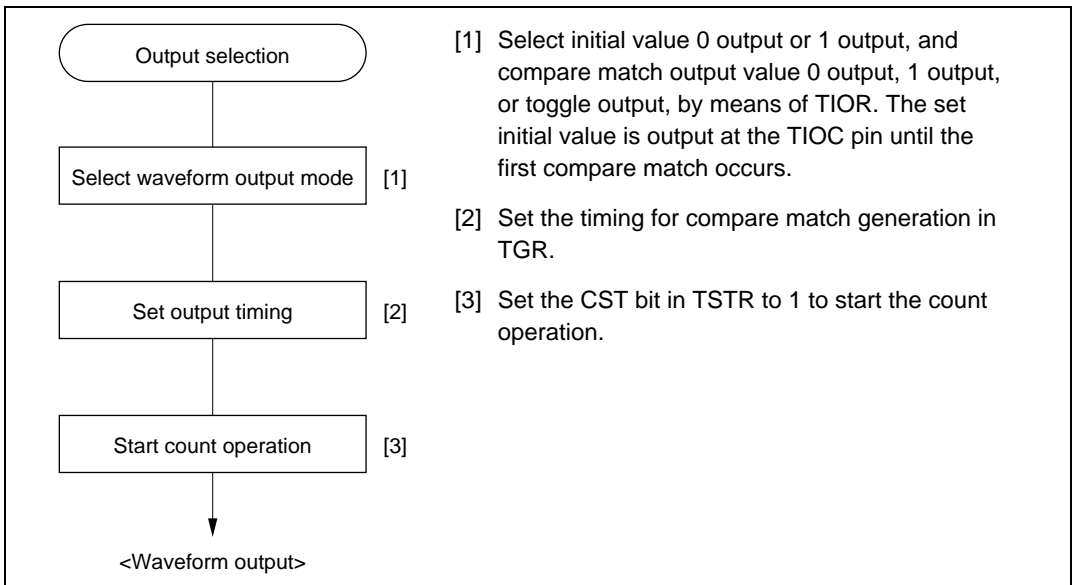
Output selection

Select waveform output mode [1]

Set output timing [2]

Start count operation [3]

<Waveform output>

[1] Select initial value 0 output or 1 output, and compare match output value 0 output, 1 output, or toggle output, by means of TIOR. The set initial value is output at the TIOC pin until the first compare match occurs.

[2] Set the timing for compare match generation in TGR.

[3] Set the CST bit in TSTR to 1 to start the count operation.